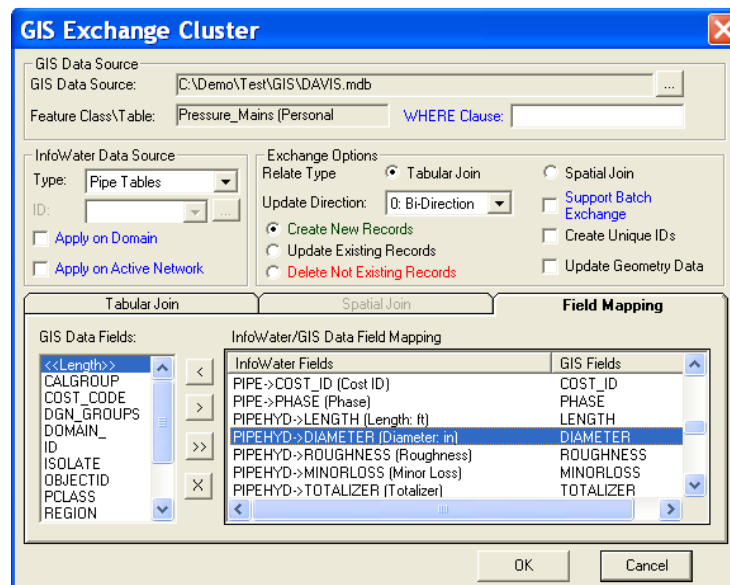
GIS Exchange Cluster

GIS Data Source
GIS Data Source: C:\Demo\Test\GIS\DAVIS.mdb ...
Feature Class\Table: Pressure_Mains (Personal WHERE Clause:

InfoWater Data Source
Type: Pipe Tables
ID:
Apply on Domain
Apply on Active Network

Exchange Options
Relate Type Tabular Join Spatial Join
Update Direction: 0: Bi-Direction
Support Batch Exchange
Create New Records
Create Unique IDs
Update Existing Records
Delete Not Existing Records
Update Geometry Data

Tabular Join | Spatial Join | Field Mapping

GIS Data Fields:
<<Length>>
CALGROUP
COST_CODE
DGN_GROUPS
DOMAIN_
ID
ISOLATE
OBJECTID
PCLASS
REGION

<
>
>>
X

InfoWater/GIS Data Field Mapping

| InfoWater Fields | GIS Fields |
|---|---|
| PIPE->COST_ID (Cost ID) | COST_ID |
| PIPE->PHASE (Phase) | PHASE |
| PIPEHYD->LENGTH (Length: ft) | LENGTH |
| PIPEHYD->DIAMETER (Diameter: in) | DIAMETER |
| PIPEHYD->ROUGHNESS (Roughness) | ROUGHNESS |
| PIPEHYD->MINORLOSS (Minor Loss) | MINORLOSS |
| PIPEHYD->TOTALIZER (Totalizer) | TOTALIZER |

OK Cancel